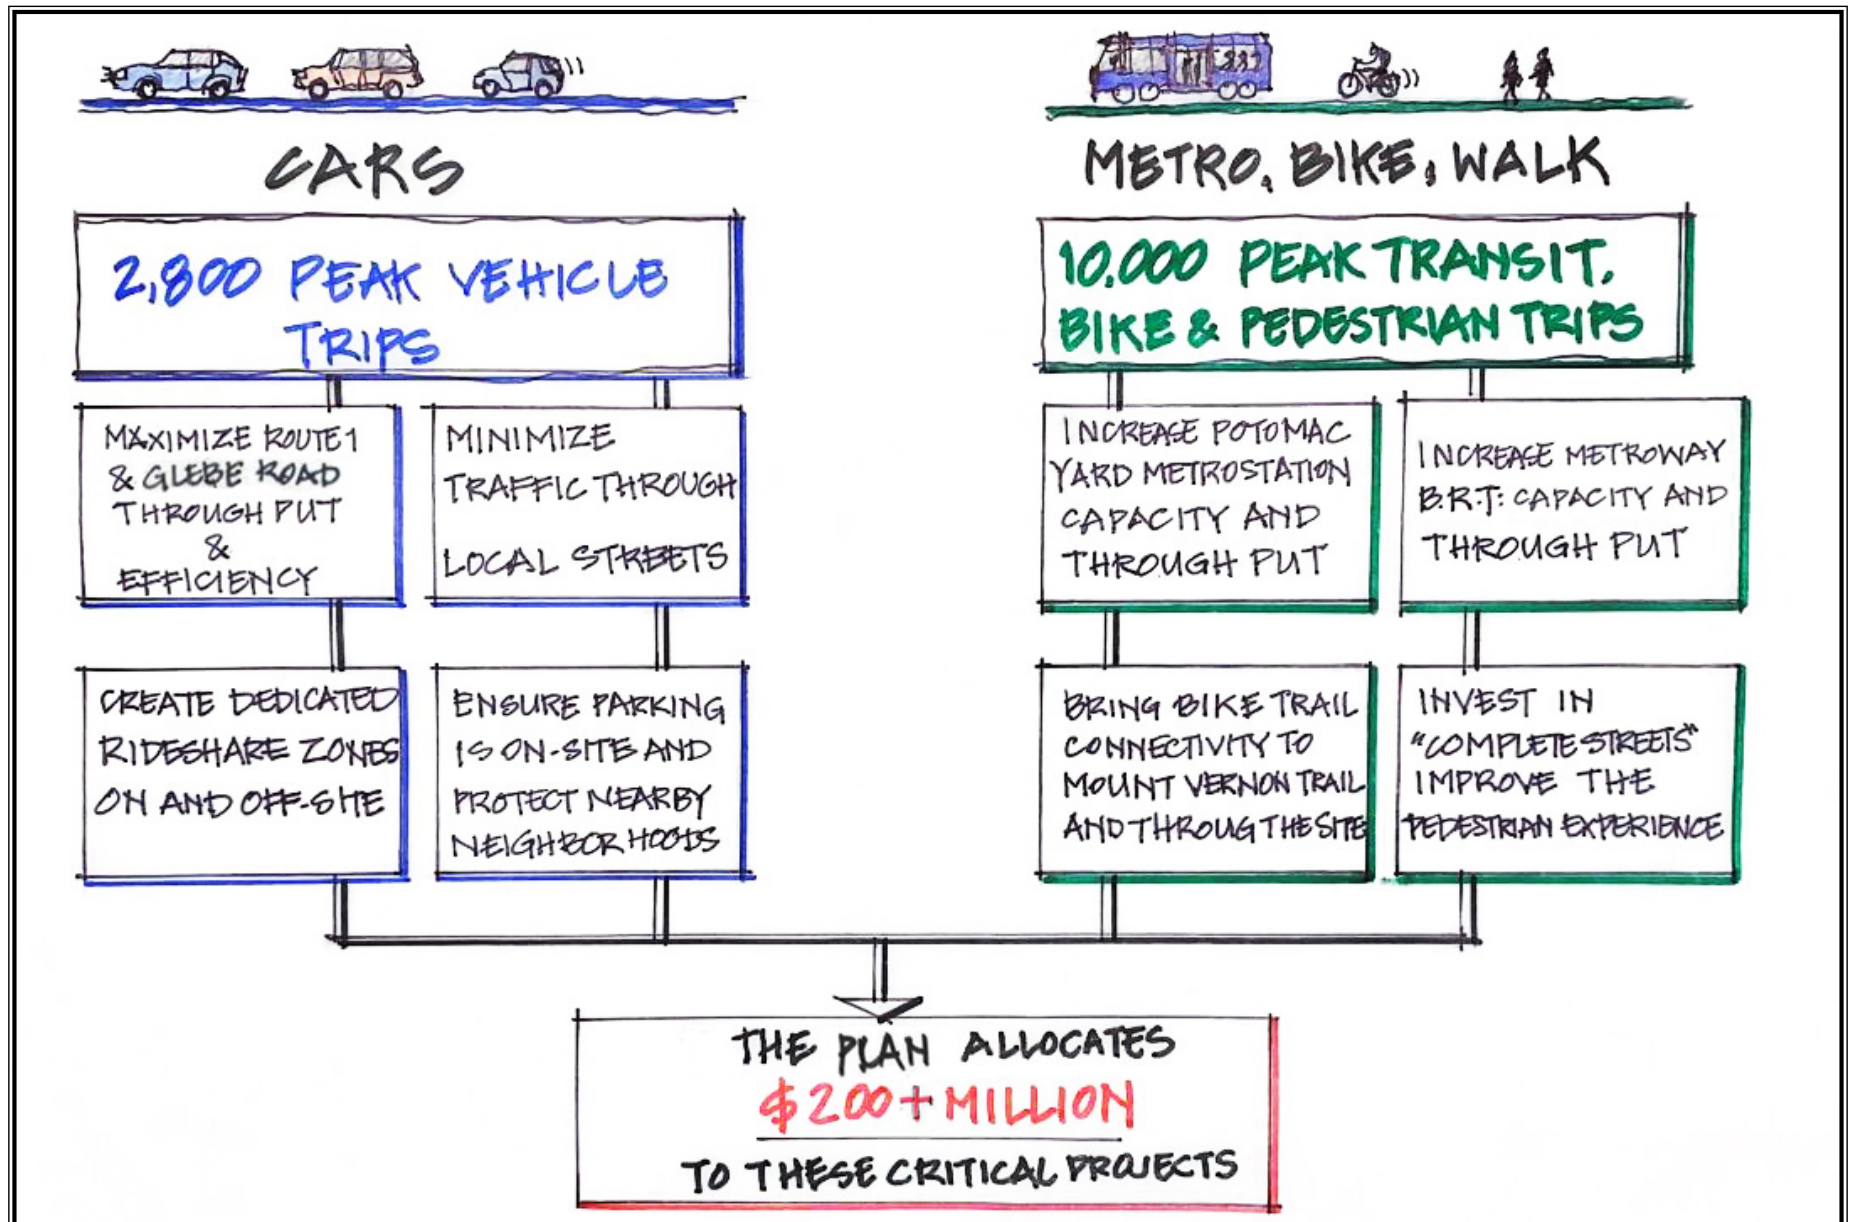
CARS

2,800 PEAK VEHICLE TRIPS

MAXIMIZE ROUTE 1 & GLEBE ROAD THROUGH PUT & EFFICIENCY

MINIMIZE TRAFFIC THROUGH LOCAL STREETS

CREATE DEDICATED RIDESHARE ZONES ON AND OFF-SITE

ENSURE PARKING IS ON-SITE AND PROTECT NEARBY NEIGHBORHOODS

METRO, BIKE, WALK

10,000 PEAK TRANSIT, BIKE & PEDESTRIAN TRIPS

INCREASE POTOMAC YARD METROSTATION CAPACITY AND THROUGH PUT

INCREASE METROWAY B.R.T. CAPACITY AND THROUGH PUT

BRING BIKE TRAIL CONNECTIVITY TO MOUNT VERNON TRAIL AND THROUG THE SITE

INVEST IN "COMPLETE STREETS" IMPROVE THE PEDESTRIAN EXPERIENCE

THE PLAN ALLOCATES $200+ MILLION TO THESE CRITICAL PROJECTS